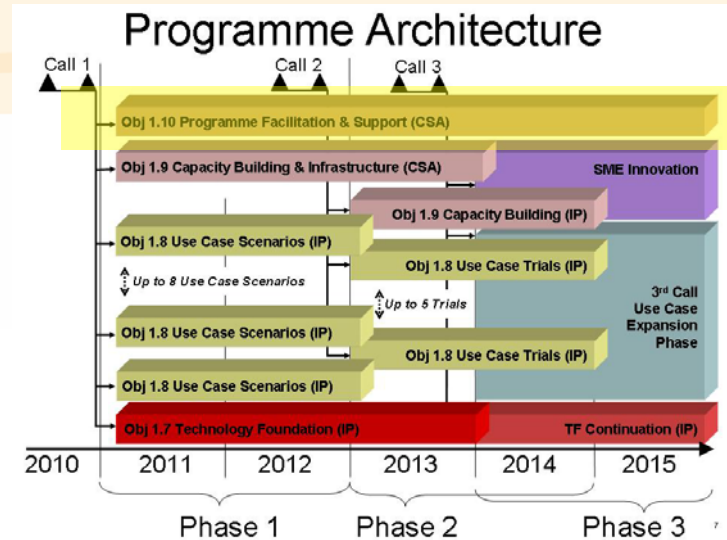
Programme Architecture

Call 1
Call 2
Call 3

Obj 1.10 Programme Facilitation & Support (CSA)

Obj 1.9 Capacity Building & Infrastructure (CSA)

SME Innovation

Obj 1.9 Capacity Building (IP)

Obj 1.8 Use Case Scenarios (IP)

Obj 1.8 Use Case Trials (IP)

Up to 8 Use Case Scenarios

Up to 5 Trials

3rd Call Use Case Expansion Phase

Obj 1.8 Use Case Scenarios (IP)

Obj 1.8 Use Case Trials (IP)

Obj 1.8 Use Case Scenarios (IP)

Obj 1.7 Technology Foundation (IP)

TF Continuation (IP)

2010 2011 2012 2013 2014 2015

Phase 1 Phase 2 Phase 3

7